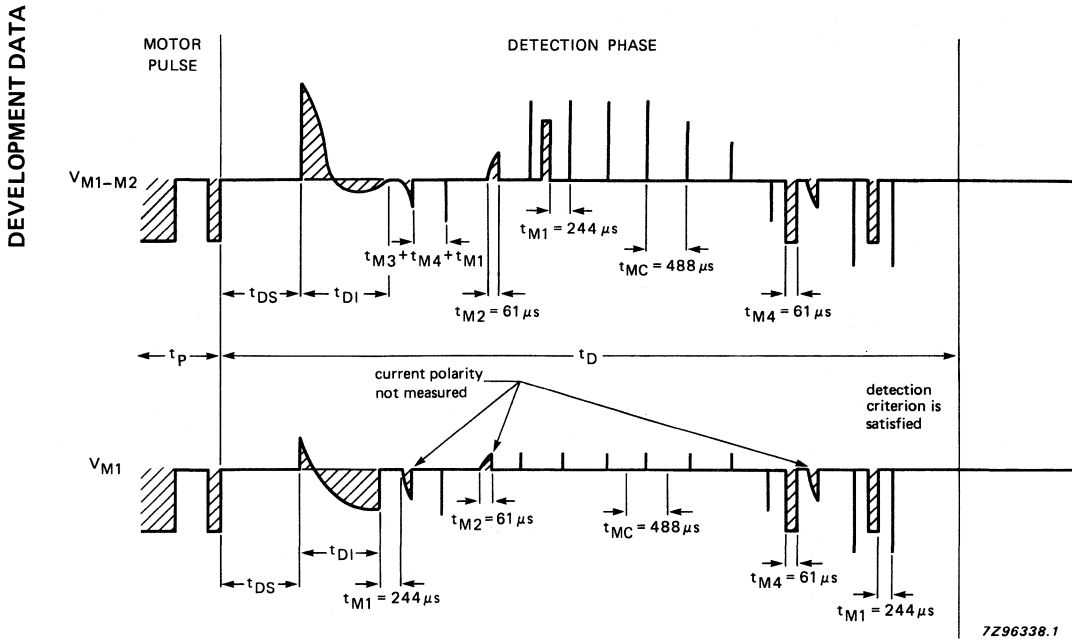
DEVELOPMENT DATA

MOTOR PULSE

DETECTION PHASE

$V_{M1-M2}$

$t_{M3}+t_{M4}+t_{M1}$

$t_{M1} = 244\,\mu s$

$t_{MC} = 488\,\mu s$

$t_{DS}$

$t_{DI}$

$t_{M2} = 61\,\mu s$

$t_{M4} = 61\,\mu s$

$t_P$

$t_D$

current polarity not measured

detection criterion is satisfied

$V_{M1}$

$t_{M2} = 61\,\mu s$

$t_{MC} = 488\,\mu s$

$t_{DI}$

$t_{DS}$

$t_{M1} = 244\,\mu s$

$t_{M4} = 61\,\mu s$

$t_{M1} = 244\,\mu s$

7Z96338.1